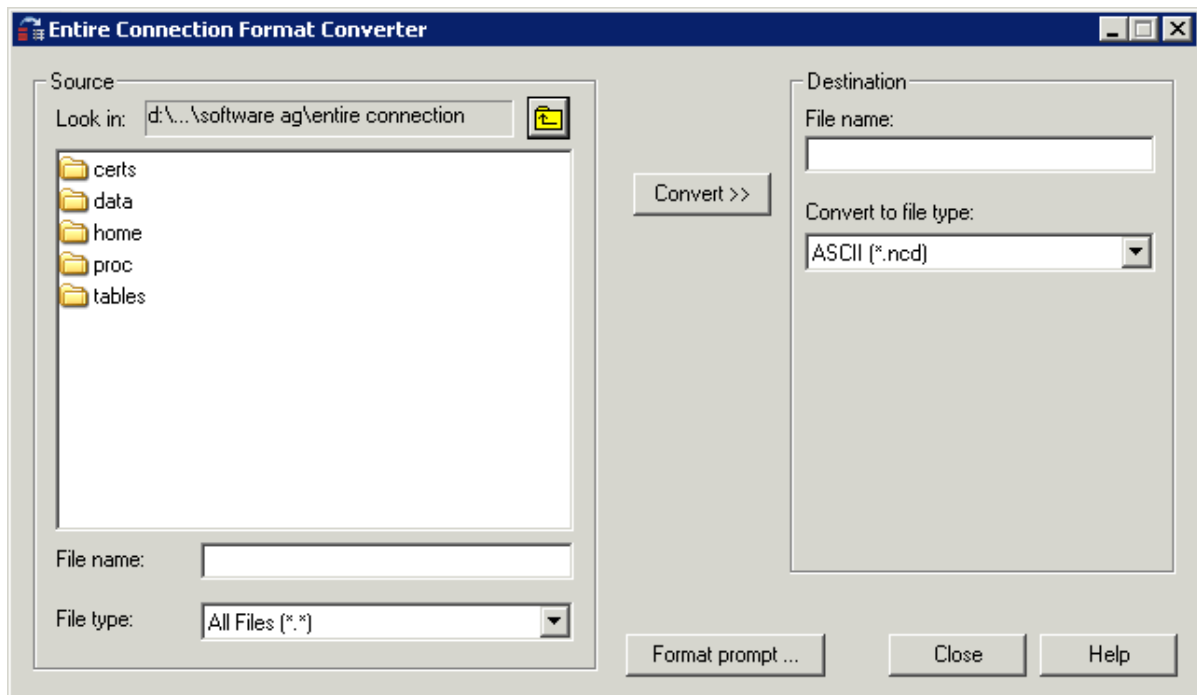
Entire Connection Format Converter

Source

Look in: d:\...\software ag\entire connection

certs
data
home
proc
tables

File name:

File type: All Files (*.*)

Convert >>

Destination

File name:

Convert to file type:

ASCII (*.ncd)

Format prompt ...

Close

Help